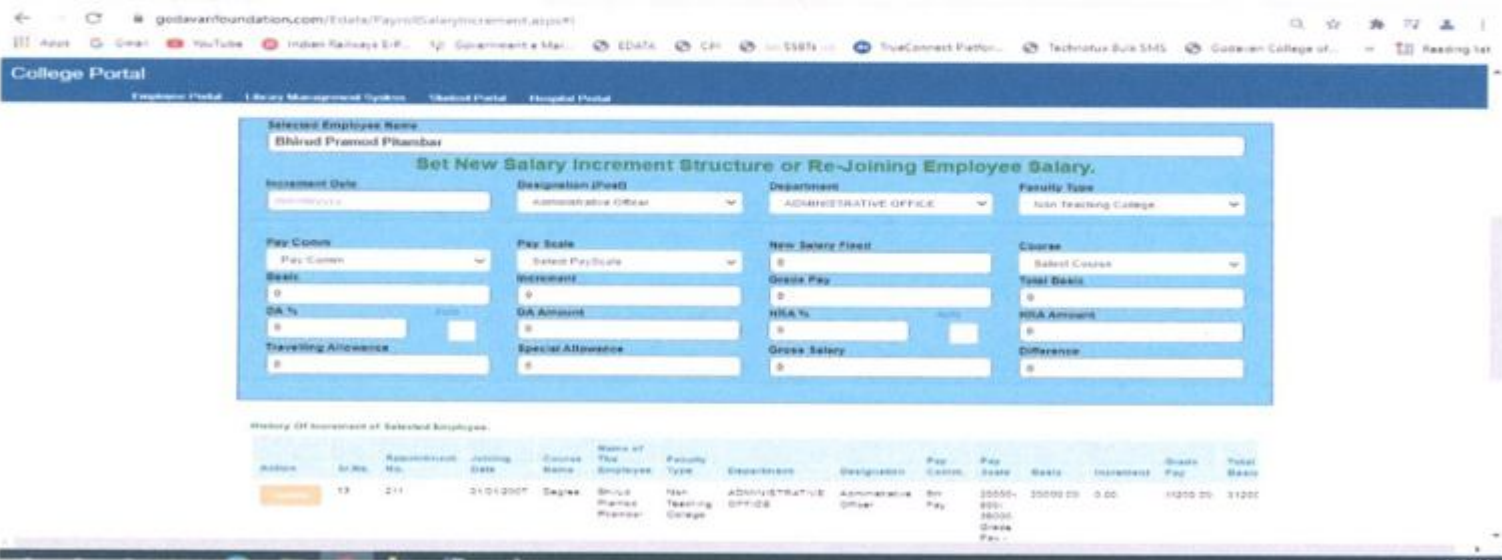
godavarifoundation.com/Edata/Payroll/SalaryIncrement.aspx#

Apps Gmail YouTube Indian Railways E-P... Government e Mar... EDATA CPI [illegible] TrueConnect Platfor... Technotux Bulk SMS Godavari College of... Reading list

College Portal

Employee Portal Library Management System Student Portal Hospital Portal

Selected Employee Name

Bhirud Pramod Pitambar

Set New Salary Increment Structure or Re-Joining Employee Salary.

Increment Date
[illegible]

Designation (Post)
Administrative Officer

Department
ADMINISTRATIVE OFFICE

Faculty Type
Non Teaching College

Pay Comm
Pay Comm

Pay Scale
Select PayScale

New Salary Fixed
0

Course
Select Course

Basic
0

Increment
0

Grade Pay
0

Total Basic
0

DA %
0

Auto

DA Amount
0

HRA %
0

Auto

HRA Amount
0

Travelling Allowance
0

Special Allowance
0

Gross Salary
0

Difference
0

History Of Increment of Selected Employee.

| Action | Sr.No. | Appointment No. | Joining Date | Course Name | Name of The Employee | Faculty Type | Department | Designation | Pay Comm. | Pay Scale | Basic | Increment | Grade Pay | Total Basic |
|---|---|---|---|---|---|---|---|---|---|---|---|---|---|---|
| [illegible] | 13 | 211 | 31/01/2007 | Degree | Bhirud Pramod Pitambar | Non Teaching College | ADMINISTRATIVE OFFICE | Administrative Officer | 6th Pay | 20000-800-38000 Grade Pay - | 20000.00 | 0.00 | 11200.00 | 3120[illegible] |